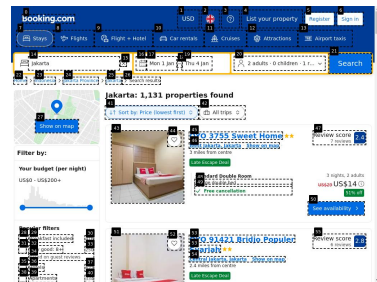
booking.com

USD

List your property

Register

Sign in

Stays

Flights

Flight + Hotel

Car rentals

Cruises

Attractions

Airport taxis

Jakarta

Mon 1 Jan — Thu 4 Jan

2 adults · 0 children · 1 r...

Search

Jakarta: 1,131 properties found

Show on map

Sort by: Price (lowest first)

All trips

Filter by:

Your budget (per night)

US$0 – US$200+

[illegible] filters

OYO 3755 Sweet Home

Review score

Late Escape Deal

Standard Double Room

Free cancellation

3 nights, 2 adults

US$14

See availability

OYO 91421 Bridjo Popular

Review score

Late Escape Deal